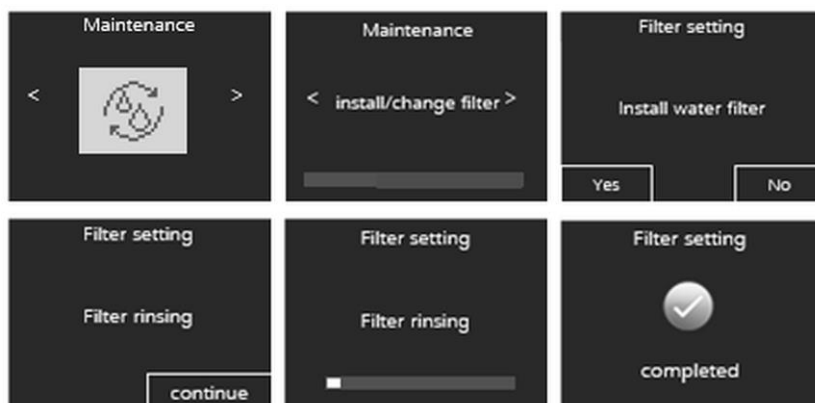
Maintenance

<
>

Maintenance

< install/change filter >

Filter setting

Install water filter

Yes
No

Filter setting

Filter rinsing

continue

Filter setting

Filter rinsing

Filter setting

completed